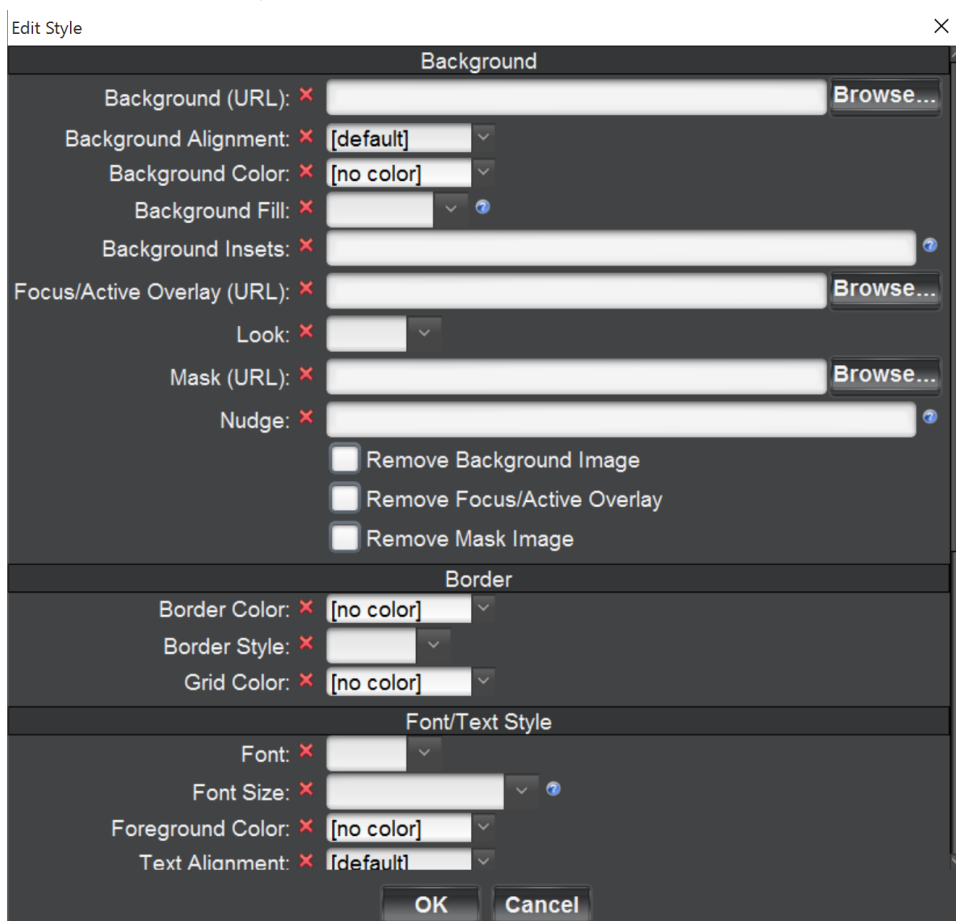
Edit Style
×

Background

Background (URL): × Browse...
Background Alignment: × [default]
Background Color: × [no color]
Background Fill: ×
Background Insets: ×
Focus/Active Overlay (URL): × Browse...
Look: ×
Mask (URL): × Browse...
Nudge: ×
Remove Background Image
Remove Focus/Active Overlay
Remove Mask Image

Border

Border Color: × [no color]
Border Style: ×
Grid Color: × [no color]

Font/Text Style

Font: ×
Font Size: ×
Foreground Color: × [no color]
Text Alignment: × [default]

OK
Cancel